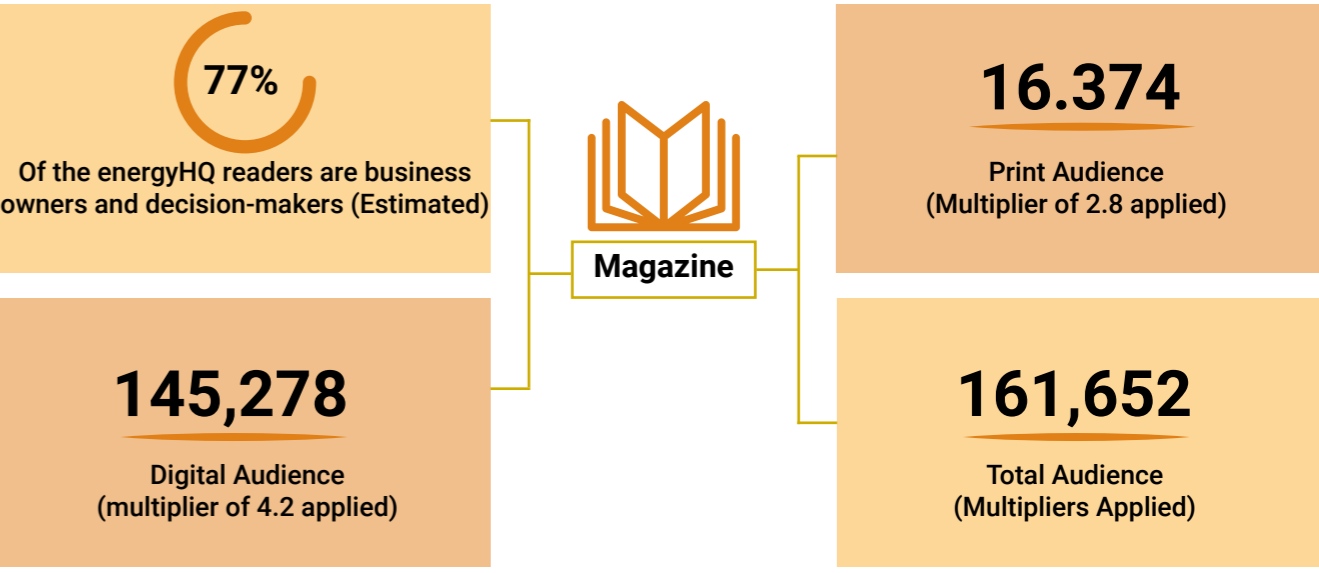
77%

Of the energyHQ readers are business owners and decision-makers (Estimated)

145,278

Digital Audience (multiplier of 4.2 applied)

Magazine

16.374

Print Audience (Multiplier of 2.8 applied)

161,652

Total Audience (Multipliers Applied)